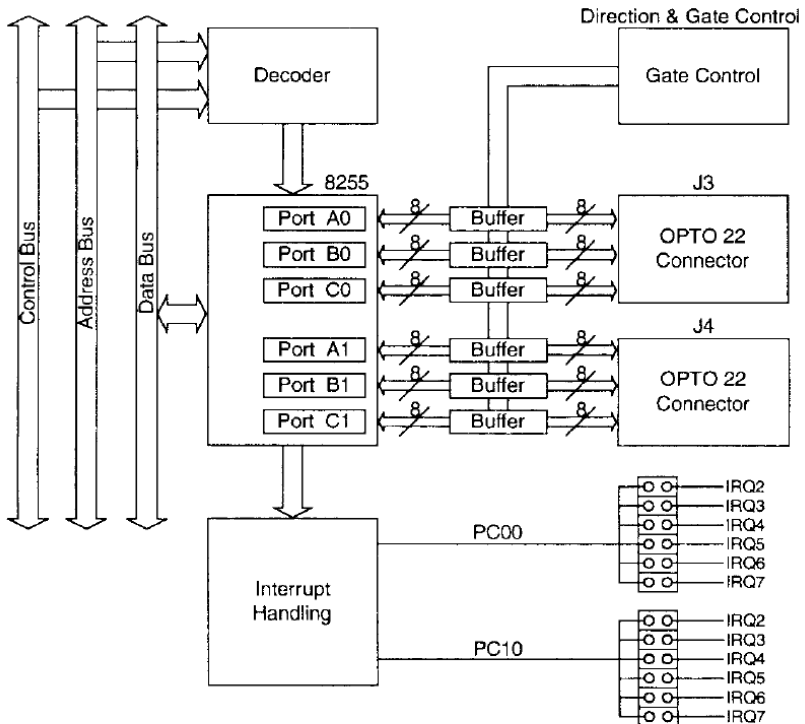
Control Bus
Address Bus
Data Bus

Decoder

Direction & Gate Control
Gate Control

8255
Port A0
Port B0
Port C0
Port A1
Port B1
Port C1

8
8
8
8
8
8

Buffer
Buffer
Buffer
Buffer
Buffer
Buffer

8
8
8
8
8
8

J3
OPTO 22
Connector

J4
OPTO 22
Connector

Interrupt
Handling

PC00
PC10

IRQ2
IRQ3
IRQ4
IRQ5
IRQ6
IRQ7

IRQ2
IRQ3
IRQ4
IRQ5
IRQ6
IRQ7